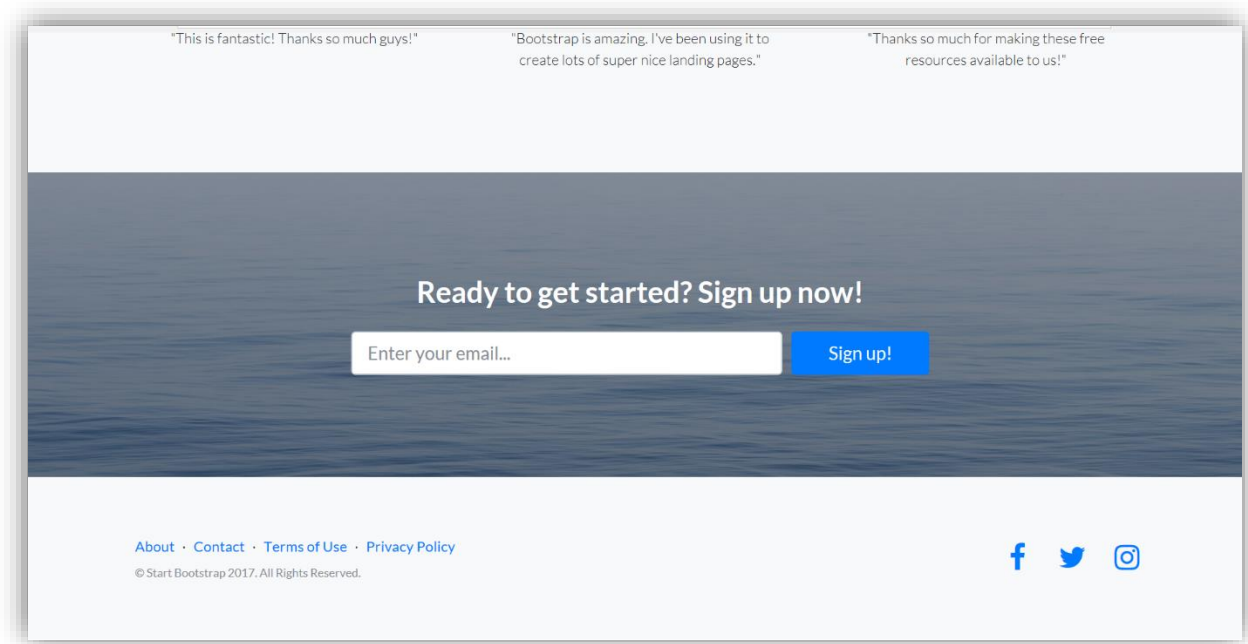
"This is fantastic! Thanks so much guys!"

"Bootstrap is amazing. I've been using it to create lots of super nice landing pages."

"Thanks so much for making these free resources available to us!"

Ready to get started? Sign up now!

Enter your email...

Sign up!

About · Contact · Terms of Use · Privacy Policy

© Start Bootstrap 2017. All Rights Reserved.